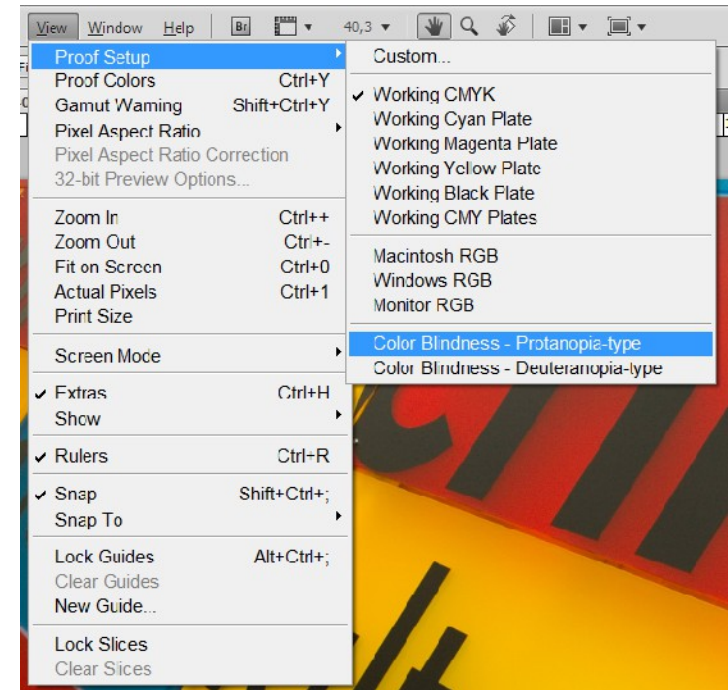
View Window Help Br 40,3

Proof Setup
Proof Colors Ctrl+Y
Gamut Warning Shift+Ctrl+Y
Pixel Aspect Ratio
Pixel Aspect Ratio Correction
32-bit Preview Options...

Zoom In Ctrl++
Zoom Out Ctrl+-
Fit on Screen Ctrl+0
Actual Pixels Ctrl+1
Print Size

Screen Mode

Extras Ctrl+H
Show

Rulers Ctrl+R

Snap Shift+Ctrl+;
Snap To

Lock Guides Alt+Ctrl+;
Clear Guides
New Guide...

Lock Slices
Clear Slices

Custom...

Working CMYK
Working Cyan Plate
Working Magenta Plate
Working Yellow Plate
Working Black Plate
Working CMY Plates

Macintosh RGB
Windows RGB
Monitor RGB

Color Blindness - Protanopia-type
Color Blindness - Deuteranopia-type